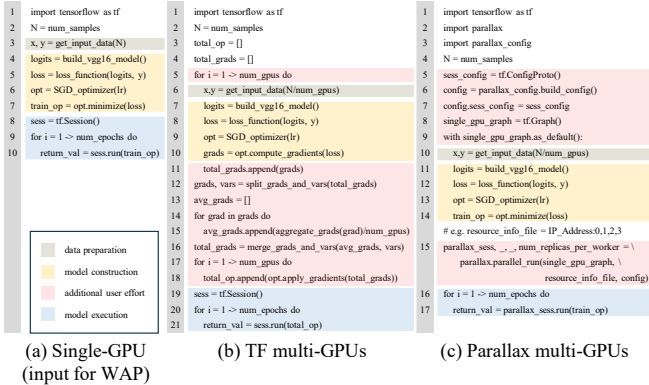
1 import tensorflow as tf
2 N = num_samples
3 x, y = get_input_data(N)
4 logits = build_vgg16_model()
5 loss = loss_function(logits, y)
6 opt = SGD_optimizer(lr)
7 train_op = opt.minimize(loss)
8 sess = tf.Session()
9 for i = 1 -> num_epochs do
10 return_val = sess.run(train_op)

data preparation
model construction
additional user effort
model execution

(a) Single-GPU (input for WAP)

1 import tensorflow as tf
2 N = num_samples
3 total_op = []
4 total_grads = []
5 for i = 1 -> num_gpus do
6 x,y = get_input_data(N/num_gpus)
7 logits = build_vgg16_model()
8 loss = loss_function(logits, y)
9 opt = SGD_optimizer(lr)
10 grads = opt.compute_gradients(loss)
11 total_grads.append(grads)
12 grads, vars = split_grads_and_vars(total_grads)
13 avg_grads = []
14 for grad in grads do
15 avg_grads.append(aggregate_grads(grad)/num_gpus)
16 total_grads = merge_grads_and_vars(avg_grads, vars)
17 for i = 1 -> num_gpus do
18 total_op.append(opt.apply_gradients(total_grads))
19 sess = tf.Session()
20 for i = 1 -> num_epochs do
21 return_val = sess.run(total_op)

(b) TF multi-GPUs

1 import tensorflow as tf
2 import parallax
3 import parallax_config
4 N = num_samples
5 sess_config = tf.ConfigProto()
6 config = parallax_config.build_config()
7 config.sess_config = sess_config
8 single_gpu_graph = tf.Graph()
9 with single_gpu_graph.as_default():
10 x,y = get_input_data(N/num_gpus)
11 logits = build_vgg16_model()
12 loss = loss_function(logits, y)
13 opt = SGD_optimizer(lr)
14 train_op = opt.minimize(loss)
# e.g. resource_info_file = IP_Address:0,1,2,3
15 parallax_sess, _, _, num_replicas_per_worker = \
parallax.parallel_run(single_gpu_graph, \
resource_info_file, config)
16 for i = 1 -> num_epochs do
17 return_val = parallax_sess.run(train_op)

(c) Parallax multi-GPUs